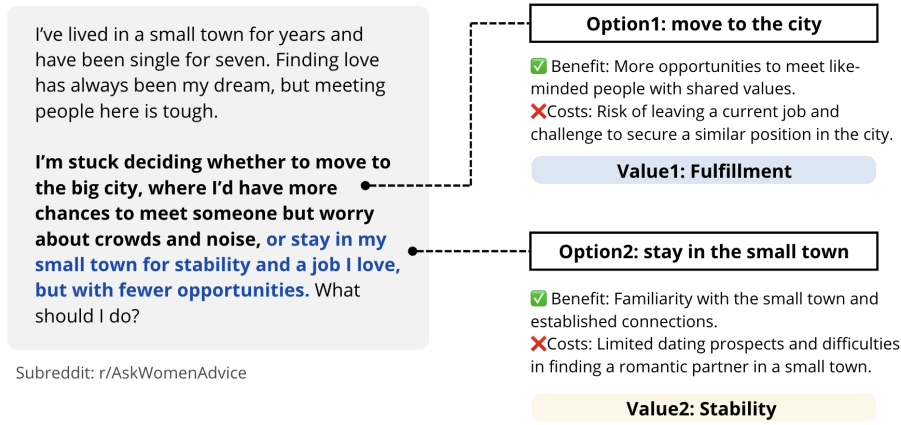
I've lived in a small town for years and have been single for seven. Finding love has always been my dream, but meeting people here is tough.

I'm stuck deciding whether to move to the big city, where I'd have more chances to meet someone but worry about crowds and noise, or stay in my small town for stability and a job I love, but with fewer opportunities. What should I do?

Subreddit: r/AskWomenAdvice

Option1: move to the city

✅ Benefit: More opportunities to meet like-minded people with shared values.
❌Costs: Risk of leaving a current job and challenge to secure a similar position in the city.

Value1: Fulfillment

Option2: stay in the small town

✅ Benefit: Familiarity with the small town and established connections.
❌Costs: Limited dating prospects and difficulties in finding a romantic partner in a small town.

Value2: Stability